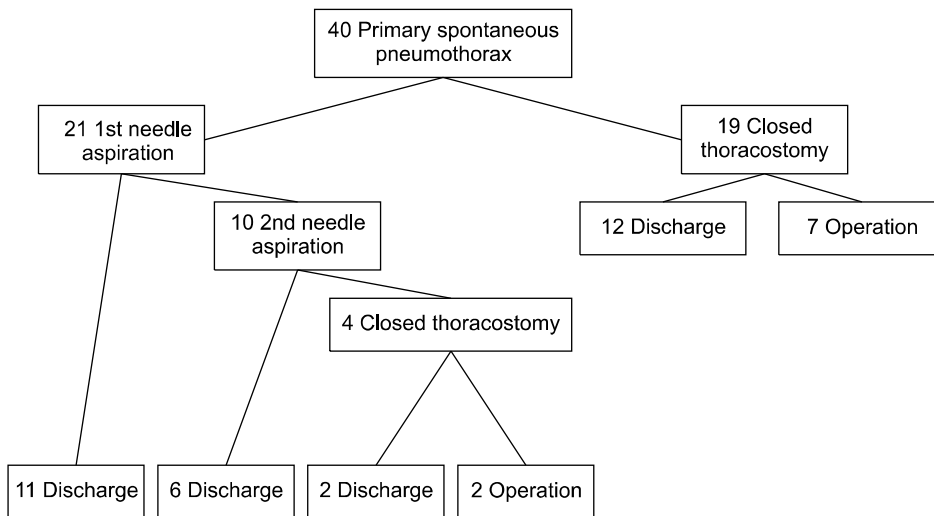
40 Primary spontaneous pneumothorax

21 1st needle aspiration

19 Closed thoracostomy

10 2nd needle aspiration

12 Discharge

7 Operation

4 Closed thoracostomy

11 Discharge

6 Discharge

2 Discharge

2 Operation